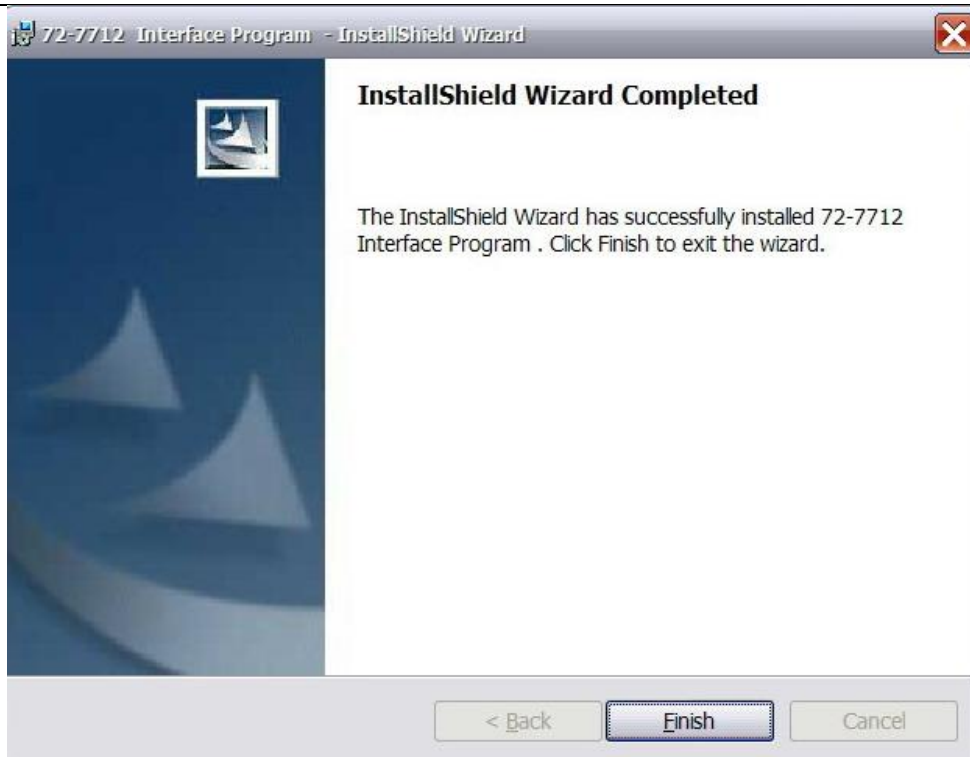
72-7712 Interface Program - InstallShield Wizard

InstallShield Wizard Completed

The InstallShield Wizard has successfully installed 72-7712 Interface Program . Click Finish to exit the wizard.

< Back

Finish

Cancel